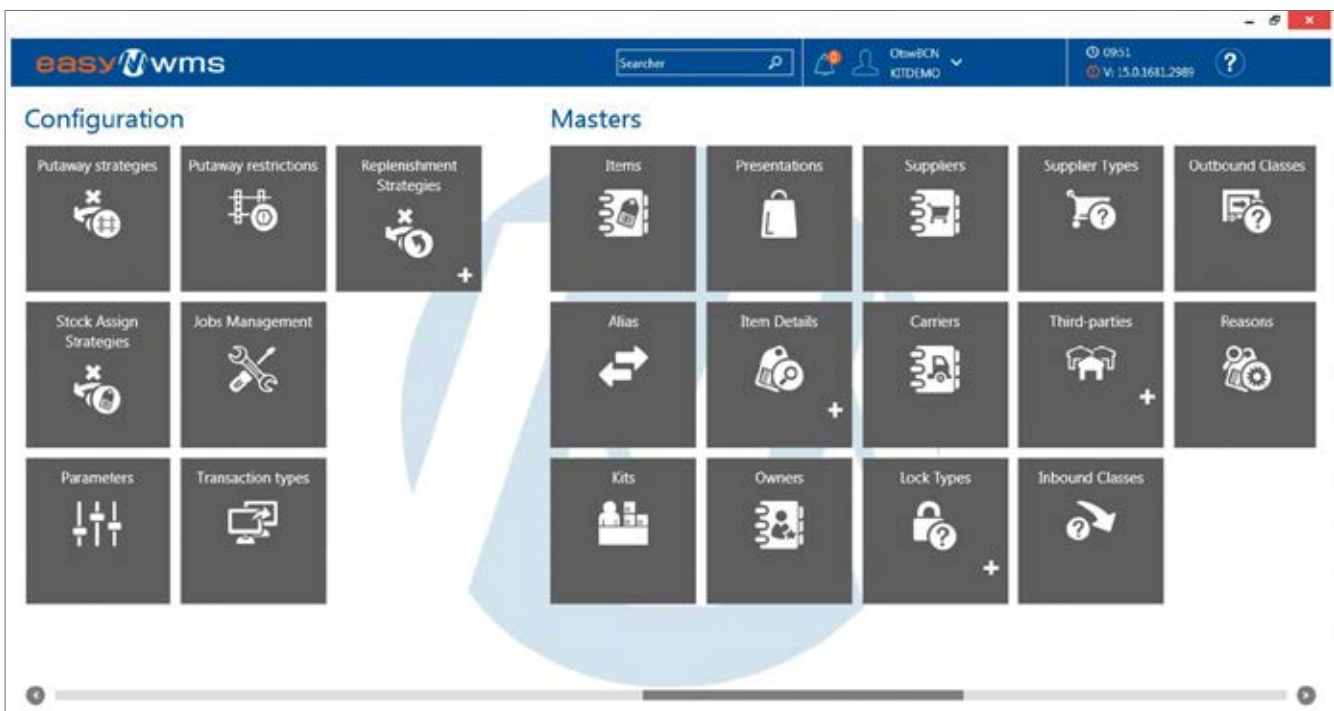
easy wms

Searcher

0

OtswBCN
KITDEMO

09:51
V: 15.0.1681.2989

?

Configuration

Putaway strategies

Putaway restrictions

Replenishment Strategies

Stock Assign Strategies

Jobs Management

Parameters

Transaction types

Masters

Items

Presentations

Suppliers

Supplier Types

Outbound Classes

Alias

Item Details

Carriers

Third-parties

Reasons

Kits

Owners

Lock Types

Inbound Classes